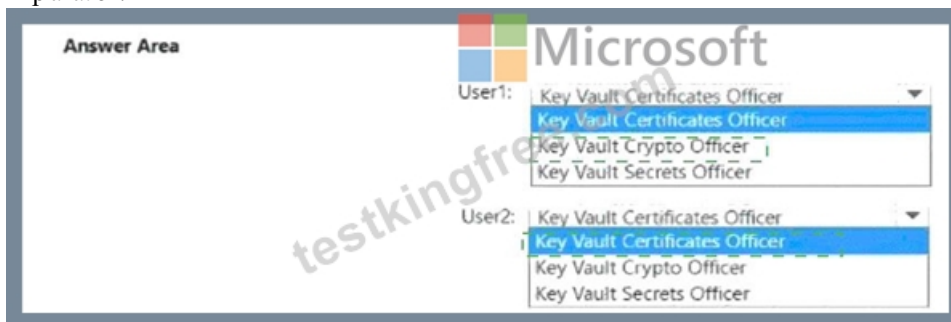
Answer Area

Microsoft

testkingfree.com

User1: Key Vault Certificates Officer
Key Vault Certificates Officer
Key Vault Crypto Officer
Key Vault Secrets Officer

User2: Key Vault Certificates Officer
Key Vault Certificates Officer
Key Vault Crypto Officer
Key Vault Secrets Officer